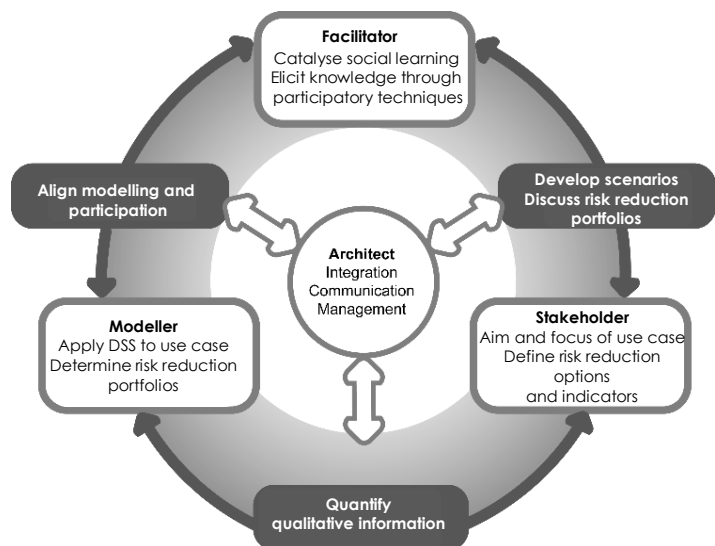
Facilitator
Catalyse social learning
Elicit knowledge through participatory techniques

Align modelling and participation

Develop scenarios
Discuss risk reduction portfolios

Architect
Integration
Communication
Management

Modeller
Apply DSS to use case
Determine risk reduction portfolios

Stakeholder
Aim and focus of use case
Define risk reduction options
and indicators

Quantify qualitative information